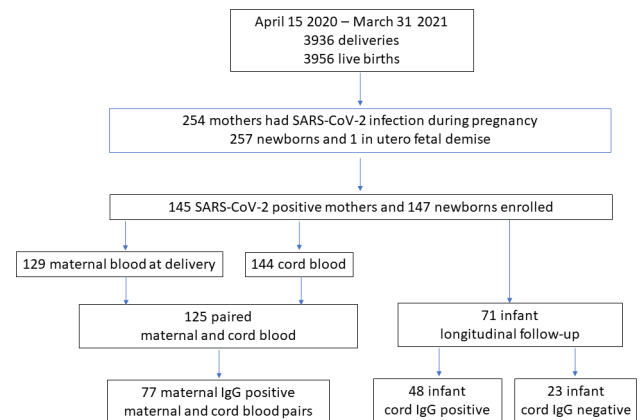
April 15 2020 – March 31 2021
3936 deliveries
3956 live births

254 mothers had SARS-CoV-2 infection during pregnancy
257 newborns and 1 in utero fetal demise

145 SARS-CoV-2 positive mothers and 147 newborns enrolled

129 maternal blood at delivery

144 cord blood

125 paired
maternal and cord blood

71 infant
longitudinal follow-up

77 maternal IgG positive
maternal and cord blood pairs

48 infant
cord IgG positive

23 infant
cord IgG negative